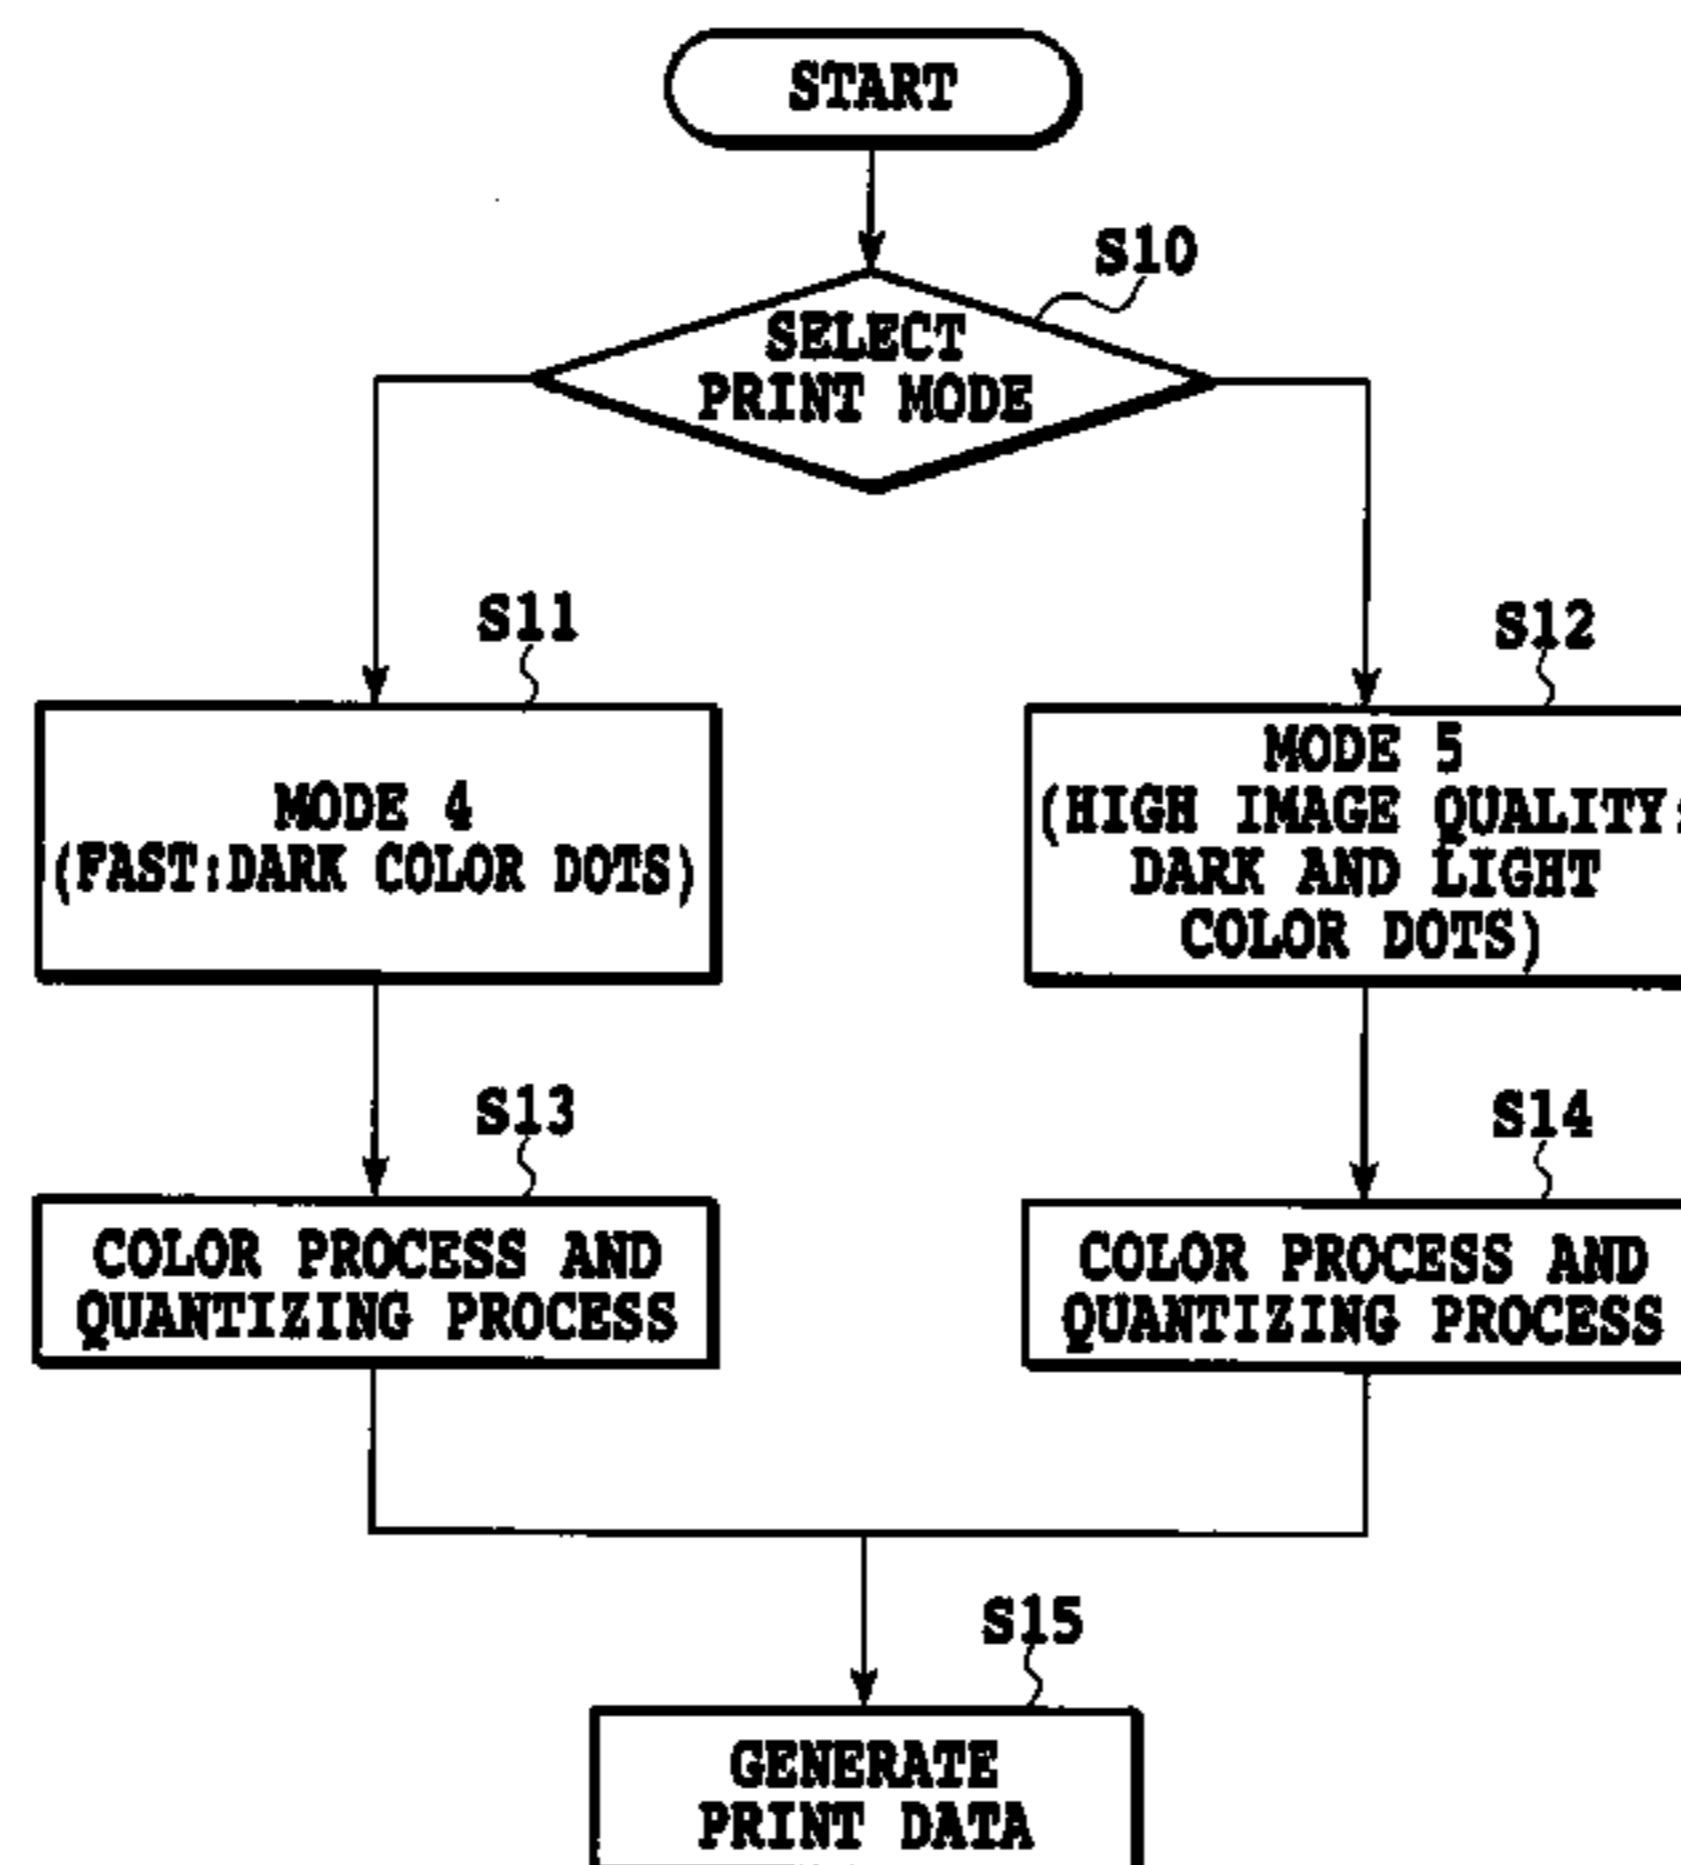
START

S10

SELECT PRINT MODE

S11

MODE 4 (FAST:DARK COLOR DOTS)

S12

MODE 5 (HIGH IMAGE QUALITY: DARK AND LIGHT COLOR DOTS)

S13

COLOR PROCESS AND QUANTIZING PROCESS

S14

COLOR PROCESS AND QUANTIZING PROCESS

S15

GENERATE PRINT DATA